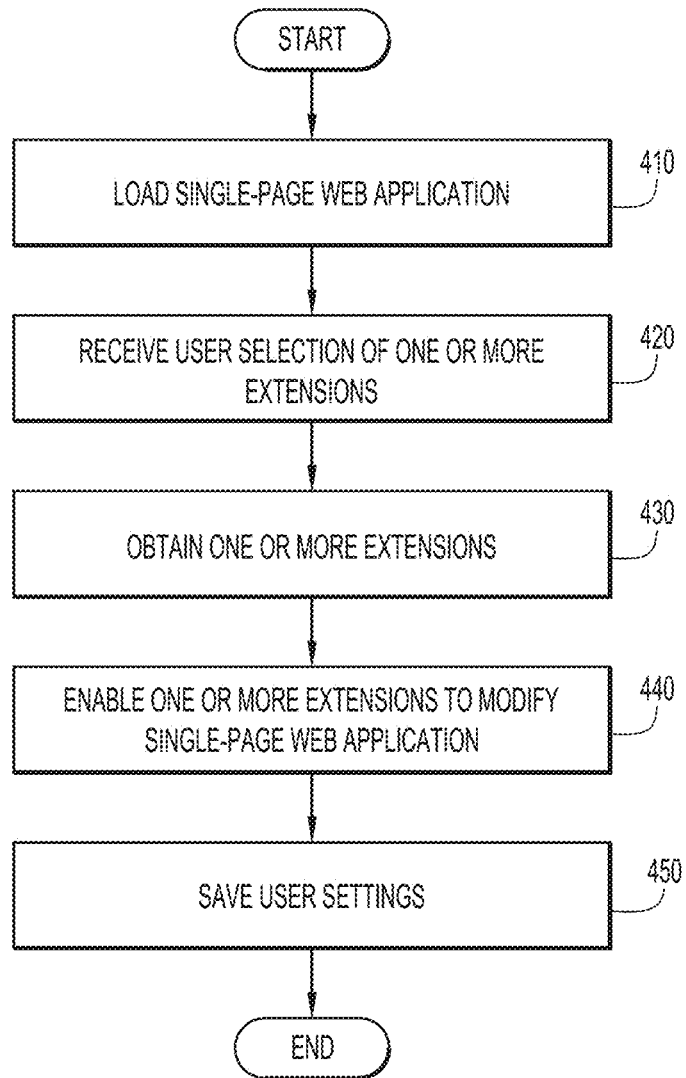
START

LOAD SINGLE-PAGE WEB APPLICATION

410

RECEIVE USER SELECTION OF ONE OR MORE EXTENSIONS

420

OBTAIN ONE OR MORE EXTENSIONS

430

ENABLE ONE OR MORE EXTENSIONS TO MODIFY SINGLE-PAGE WEB APPLICATION

440

SAVE USER SETTINGS

450

END